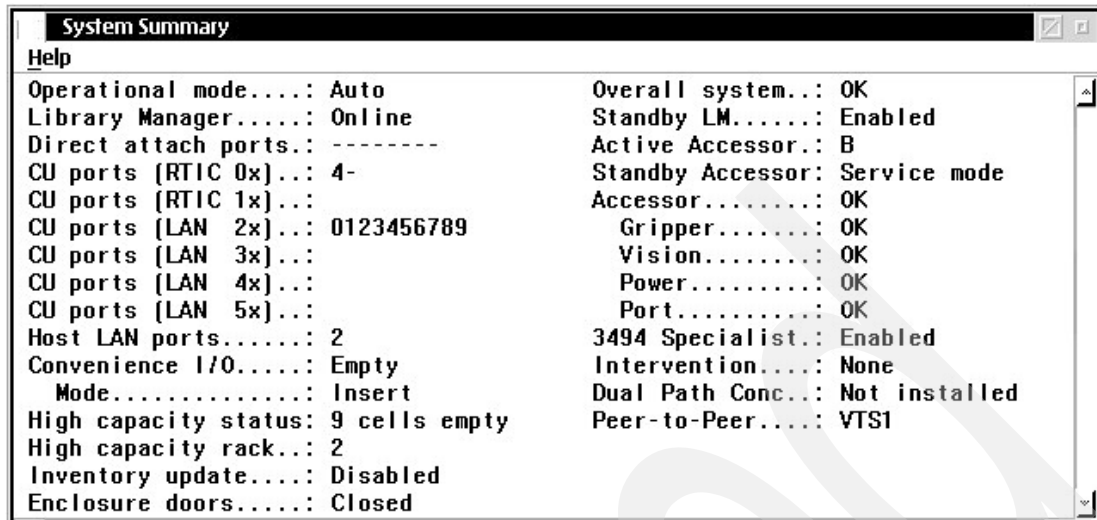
System Summary

Help

Operational mode....: Auto
Library Manager......: Online
Direct attach ports.: --------
CU ports (RTIC 0x)..: 4-
CU ports (RTIC 1x)..:
CU ports (LAN 2x)..: 0123456789
CU ports (LAN 3x)..:
CU ports (LAN 4x)..:
CU ports (LAN 5x)..:
Host LAN ports......: 2
Convenience I/O.....: Empty
Mode..............: Insert
High capacity status: 9 cells empty
High capacity rack..: 2
Inventory update....: Disabled
Enclosure doors.....: Closed

Overall system..: OK
Standby LM......: Enabled
Active Accessor.: B
Standby Accessor: Service mode
Accessor........: OK
Gripper.......: OK
Vision........: OK
Power.........: OK
Port..........: OK
3494 Specialist.: Enabled
Intervention....: None
Dual Path Conc..: Not installed
Peer-to-Peer....: VTS1